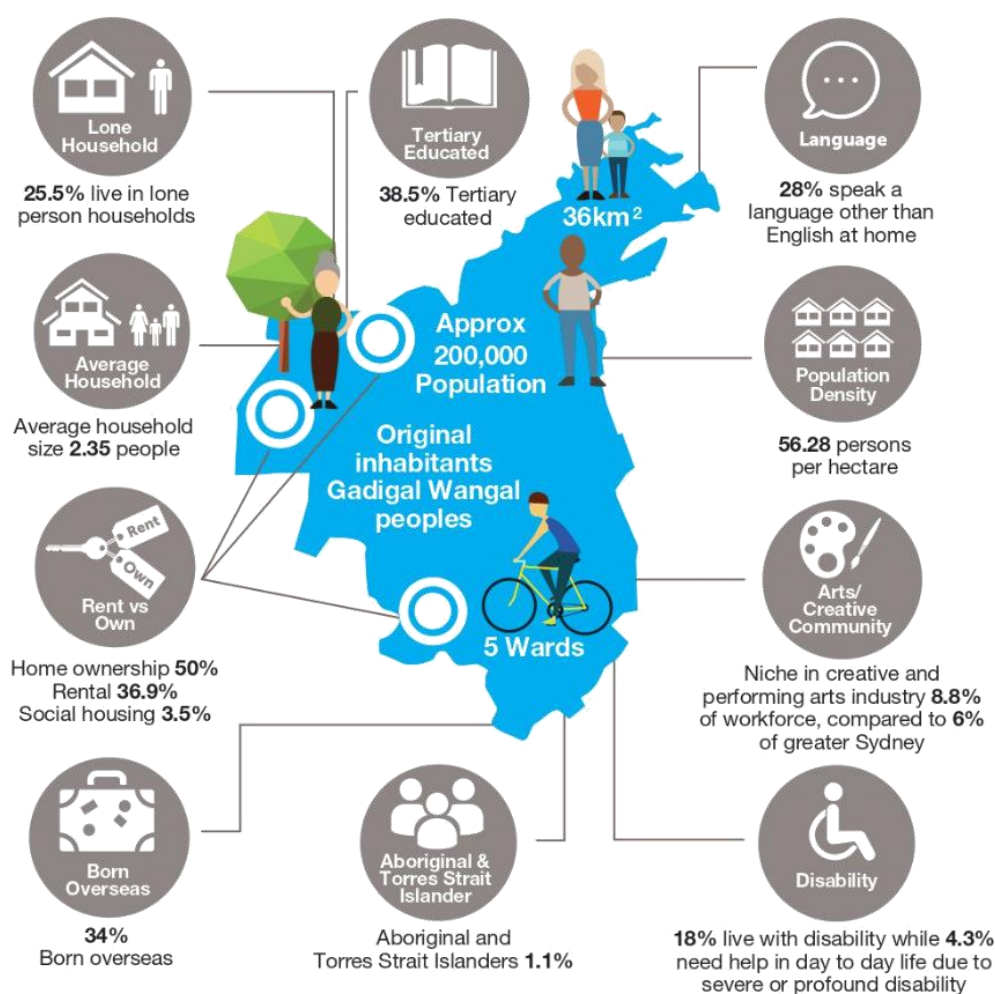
Lone Household

25.5% live in lone person households

Tertiary Educated

38.5% Tertiary educated

$36km^2$

Language

28% speak a language other than English at home

Average Household

Average household size 2.35 people

Approx 200,000 Population

Population Density

56.28 persons per hectare

Original inhabitants Gadigal Wangal peoples

Rent

Own

Rent vs Own

Home ownership 50%
Rental 36.9%
Social housing 3.5%

5 Wards

Arts/ Creative Community

Niche in creative and performing arts industry 8.8% of workforce, compared to 6% of greater Sydney

Born Overseas

34%
Born overseas

Aboriginal & Torres Strait Islander

Aboriginal and Torres Strait Islanders 1.1%

Disability

18% live with disability while 4.3% need help in day to day life due to severe or profound disability